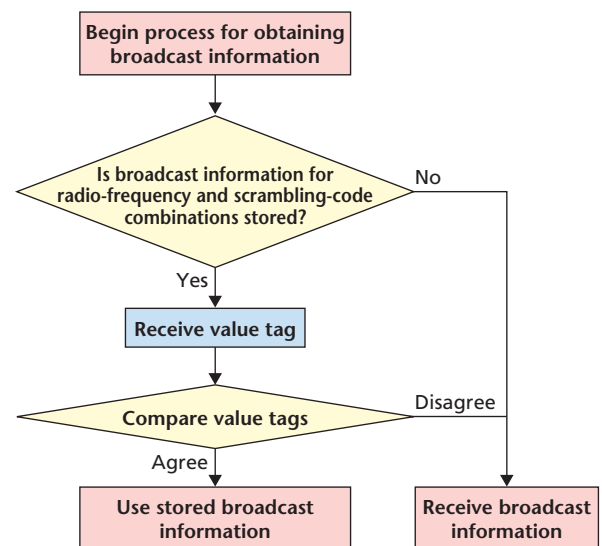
Begin process for obtaining broadcast information

Is broadcast information for radio-frequency and scrambling-code combinations stored?

No

Yes

Receive value tag

Compare value tags

Disagree

Agree

Use stored broadcast information

Receive broadcast information